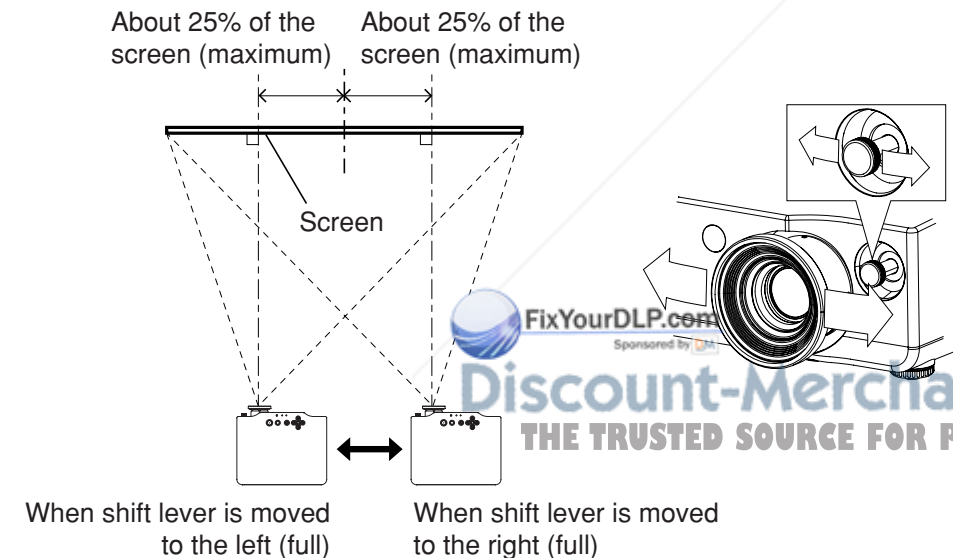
About 25% of the screen (maximum)

About 25% of the screen (maximum)

Screen

FixYourDLP.com
Sponsored by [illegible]

Discount-Mercha
THE TRUSTED SOURCE FOR P

When shift lever is moved to the left (full)

When shift lever is moved to the right (full)